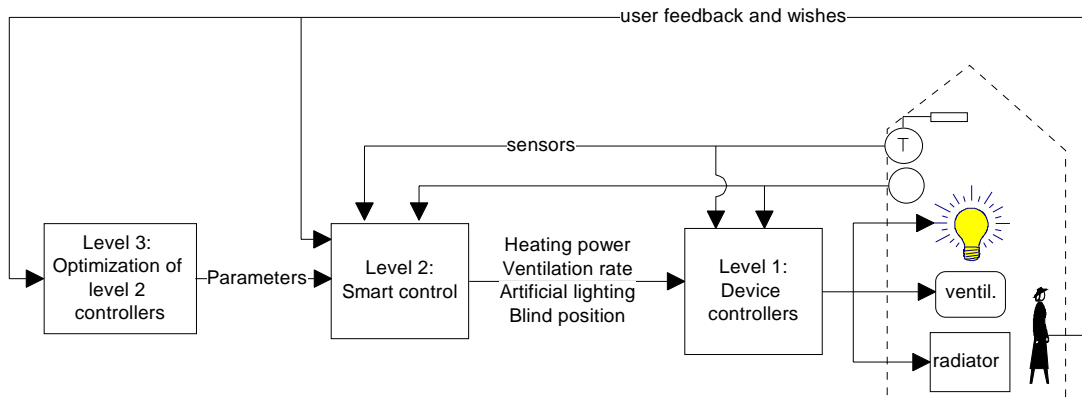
user feedback and wishes

sensors

T

Level 3: Optimization of level 2 controllers

Parameters

Level 2: Smart control

Heating power
Ventilation rate
Artificial lighting
Blind position

Level 1: Device controllers

ventil.

radiator